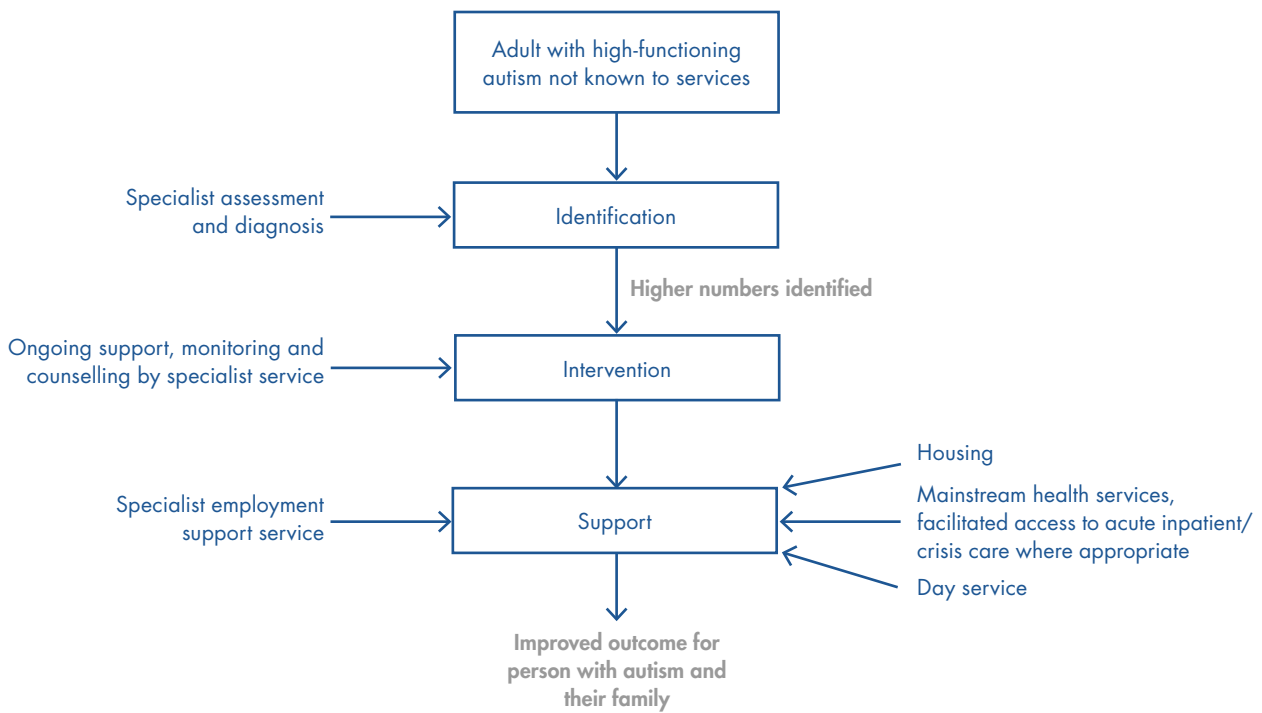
Adult with high-functioning autism not known to services

Specialist assessment and diagnosis

Identification

Higher numbers identified

Ongoing support, monitoring and counselling by specialist service

Intervention

Housing

Specialist employment support service

Support

Mainstream health services, facilitated access to acute inpatient/ crisis care where appropriate

Day service

Improved outcome for person with autism and their family